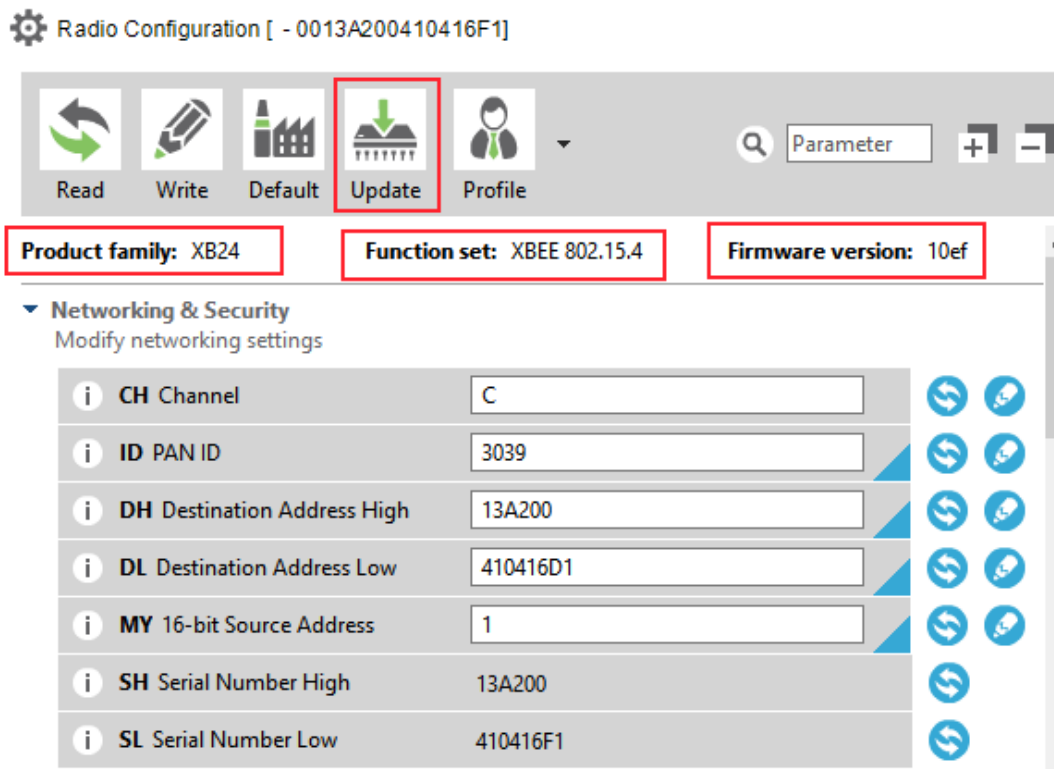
Radio Configuration [ - 0013A200410416F1]

Read
Write
Default
Update
Profile

Parameter

**Product family:** XB24
**Function set:** XBEE 802.15.4
**Firmware version:** 10ef

Networking & Security
Modify networking settings

| | | |
|---|---|---|
| i | **CH** Channel | C |
| i | **ID** PAN ID | 3039 |
| i | **DH** Destination Address High | 13A200 |
| i | **DL** Destination Address Low | 410416D1 |
| i | **MY** 16-bit Source Address | 1 |
| i | **SH** Serial Number High | 13A200 |
| i | **SL** Serial Number Low | 410416F1 |